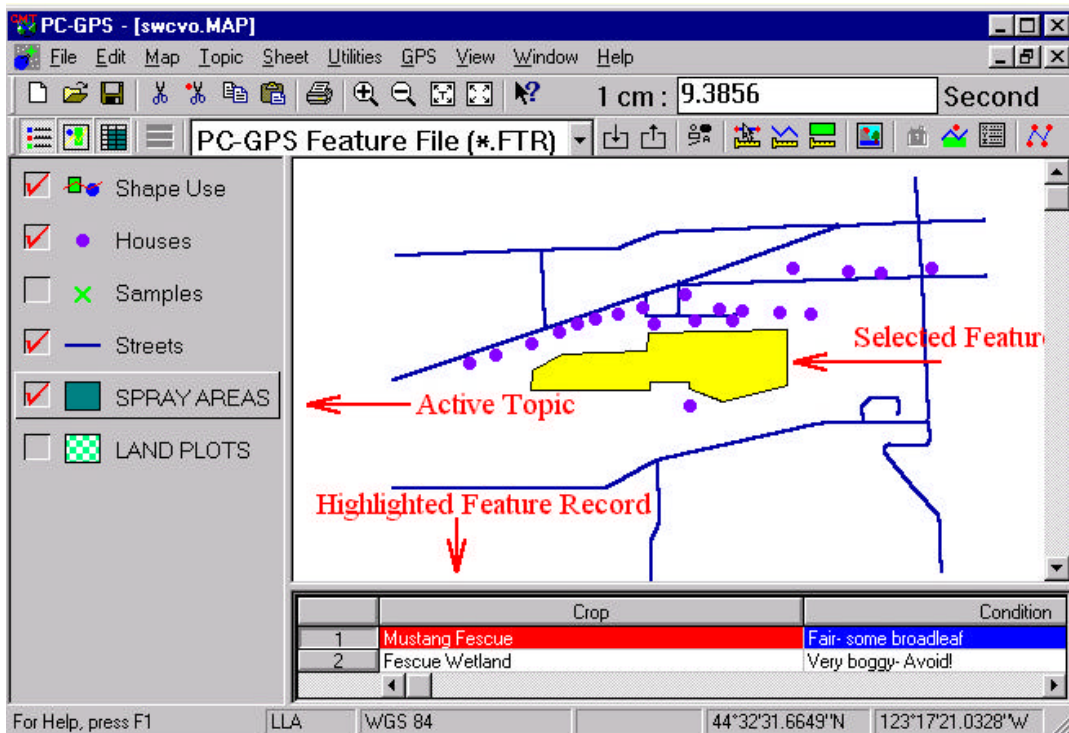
PC-GPS - [swcvo.MAP]

File Edit Map Topic Sheet Utilities GPS View Window Help

1 cm : 9.3856 Second

PC-GPS Feature File (*.FTR)

Shape Use

Houses

Samples

Streets

SPRAY AREAS

LAND PLOTS

Selected Featur

Active Topic

Highlighted Feature Record

| | Crop | Condition |
|---|---|---|
| 1 | Mustang Fescue | Fair- some broadleaf |
| 2 | Fescue Wetland | Very boggy- Avoid! |

For Help, press F1 | LLA | WGS 84 | 44°32'31.6649"N | 123°17'21.0328"W